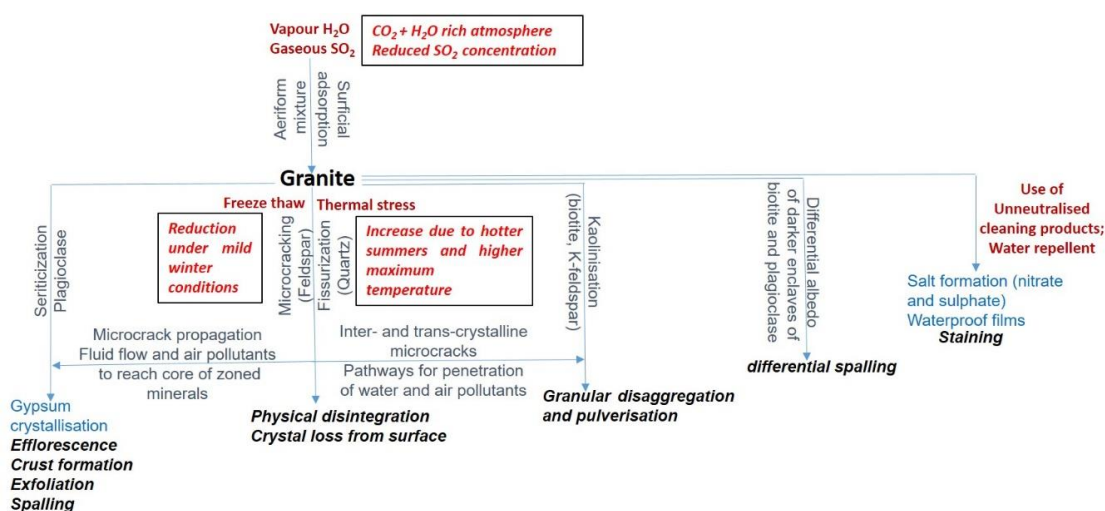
Vapour $H_2O$
Gaseous $SO_2$

$CO_2 + H_2O$ rich atmosphere
Reduced $SO_2$ concentration

Aeriform mixture

Surficial adsorption

Granite

Seriticization Plagioclase

Freeze thaw

Reduction under mild winter conditions

Microcracking (Feldspar)

Fissurization (Quartz)

Thermal stress

Increase due to hotter summers and higher maximum temperature

Kaolinisation (biotite, K-feldspar)

Differential albedo of darker enclaves of biotite and plagioclase

Use of Unneutralised cleaning products; Water repellent

Salt formation (nitrate and sulphate)
Waterproof films
Staining

Microcrack propagation
Fluid flow and air pollutants to reach core of zoned minerals

Inter- and trans-crystalline microcracks
Pathways for penetration of water and air pollutants

differential spalling

Gypsum crystallisation
Efflorescence
Crust formation
Exfoliation
Spalling

Physical disintegration
Crystal loss from surface

Granular disaggregation and pulverisation